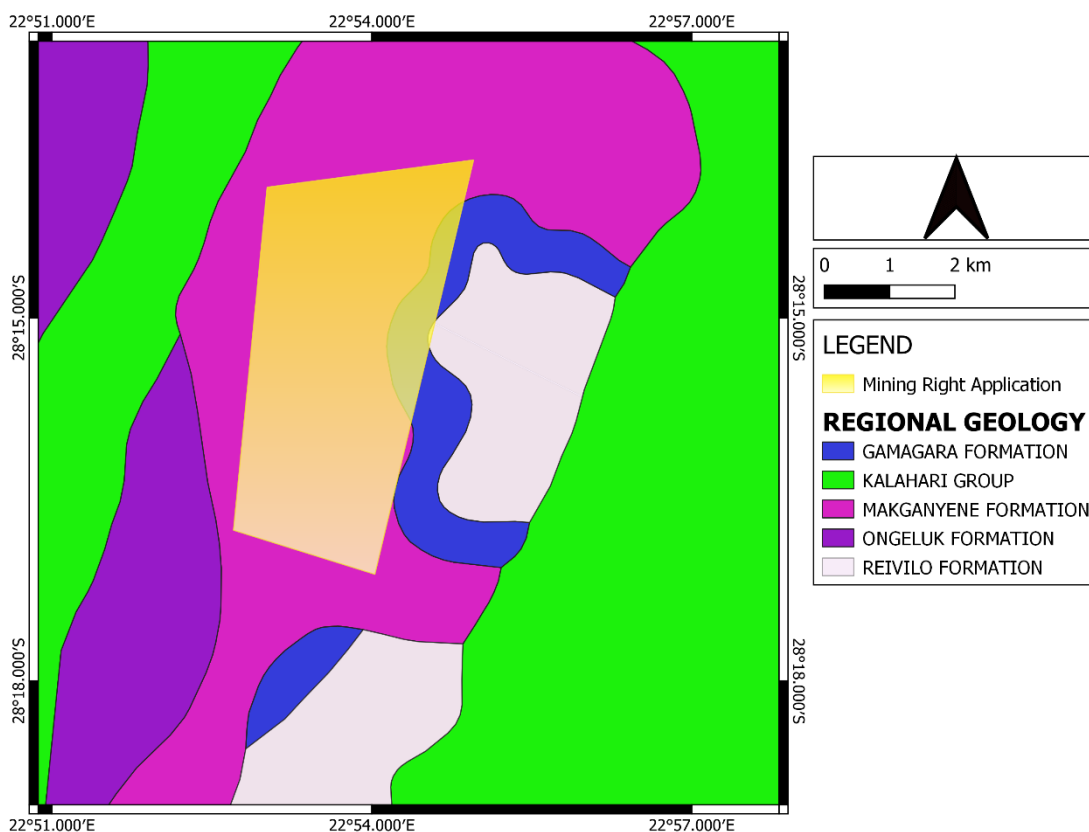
22°51.000'E 22°54.000'E 22°57.000'E

28°15.000'S

28°18.000'S

28°15.000'S

28°18.000'S

22°51.000'E 22°54.000'E 22°57.000'E

0 1 2 km

LEGEND

Mining Right Application

REGIONAL GEOLOGY

GAMAGARA FORMATION

KALAHARI GROUP

MAKGANYENE FORMATION

ONGELUK FORMATION

REIVILO FORMATION